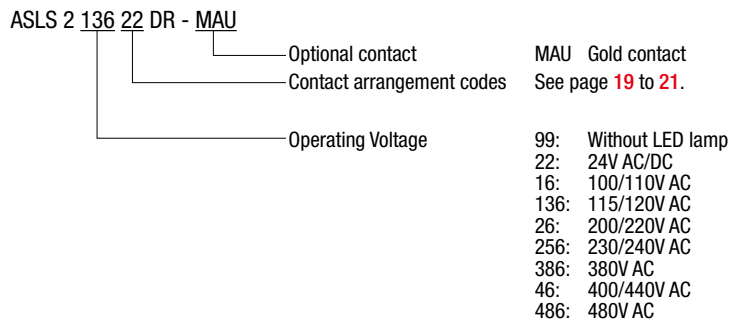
ASLS 2 136 22 DR - MAU

Optional contact MAU Gold contact

Contact arrangement codes See page 19 to 21.

Operating Voltage

99: Without LED lamp
22: 24V AC/DC
16: 100/110V AC
136: 115/120V AC
26: 200/220V AC
256: 230/240V AC
386: 380V AC
46: 400/440V AC
486: 480V AC